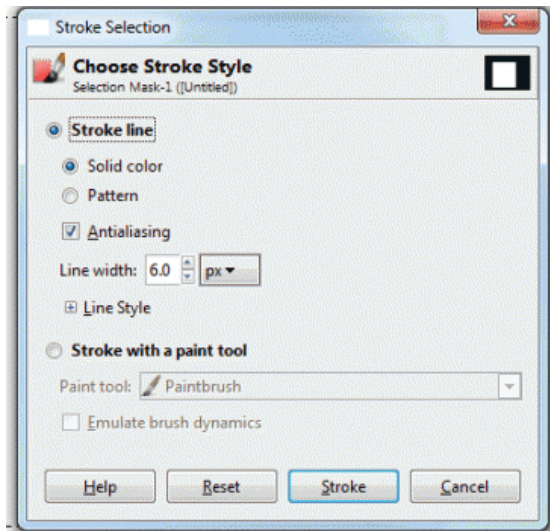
Stroke Selection

Choose Stroke Style
Selection Mask-1 ([Untitled])

Stroke line

Solid color

Pattern

Antialiasing

Line width: 6.0 px

Line Style

Stroke with a paint tool

Paint tool: Paintbrush

Emulate brush dynamics

Help | Reset | Stroke | Cancel